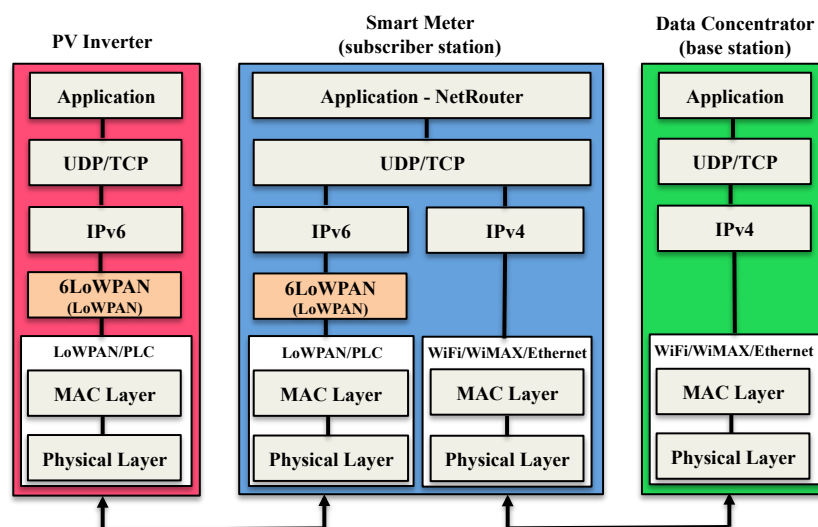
PV Inverter

Application

UDP/TCP

IPv6

6LoWPAN
(LoWPAN)

LoWPAN/PLC

MAC Layer

Physical Layer

Smart Meter
(subscriber station)

Application - NetRouter

UDP/TCP

IPv6

IPv4

6LoWPAN
(LoWPAN)

LoWPAN/PLC

MAC Layer

Physical Layer

WiFi/WiMAX/Ethernet

MAC Layer

Physical Layer

Data Concentrator
(base station)

Application

UDP/TCP

IPv4

WiFi/WiMAX/Ethernet

MAC Layer

Physical Layer